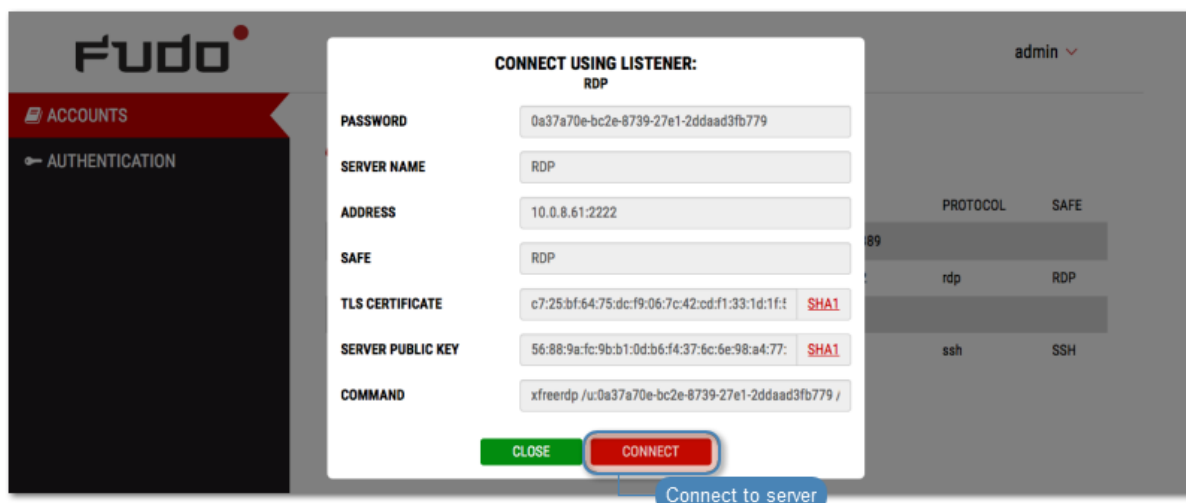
FUDO

admin

ACCOUNTS

AUTHENTICATION

CONNECT USING LISTENER:
RDP

| | |
|---|---|
| PASSWORD | 0a37a70e-bc2e-8739-27e1-2ddaad3fb779 |
| SERVER NAME | RDP |
| ADDRESS | 10.0.8.61:2222 |
| SAFE | RDP |
| TLS CERTIFICATE | c7:25:bf:64:75:dc:f9:06:7c:42:cd:f1:33:1d:1f:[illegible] SHA1 |
| SERVER PUBLIC KEY | 56:88:9a:fc:9b:b1:0d:b6:f4:37:6c:6e:98:a4:77:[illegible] SHA1 |
| COMMAND | xfreerdp /u:0a37a70e-bc2e-8739-27e1-2ddaad3fb779 /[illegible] |

CLOSE CONNECT

PROTOCOL SAFE
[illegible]89
rdp RDP
ssh SSH

Connect to server